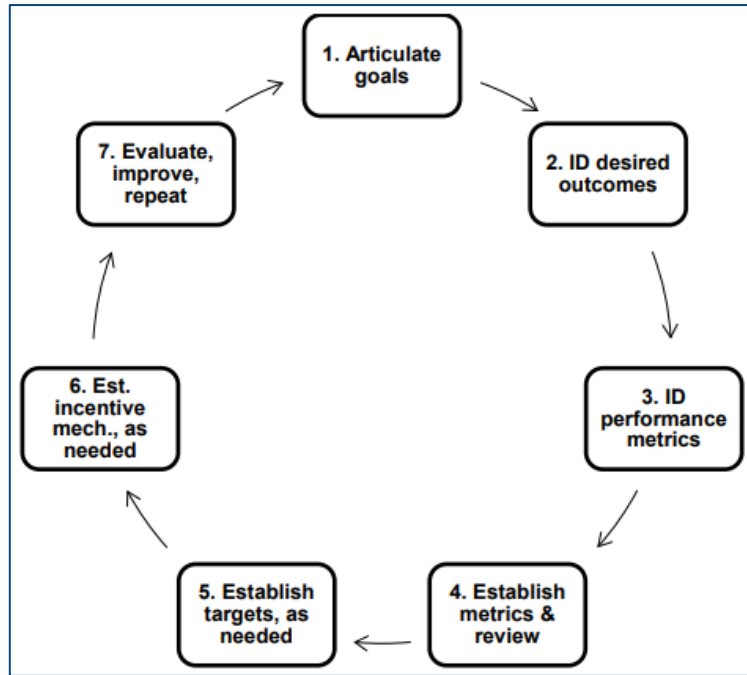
1. Articulate goals

2. ID desired outcomes

3. ID performance metrics

4. Establish metrics & review

5. Establish targets, as needed

6. Est. incentive mech., as needed

7. Evaluate, improve, repeat